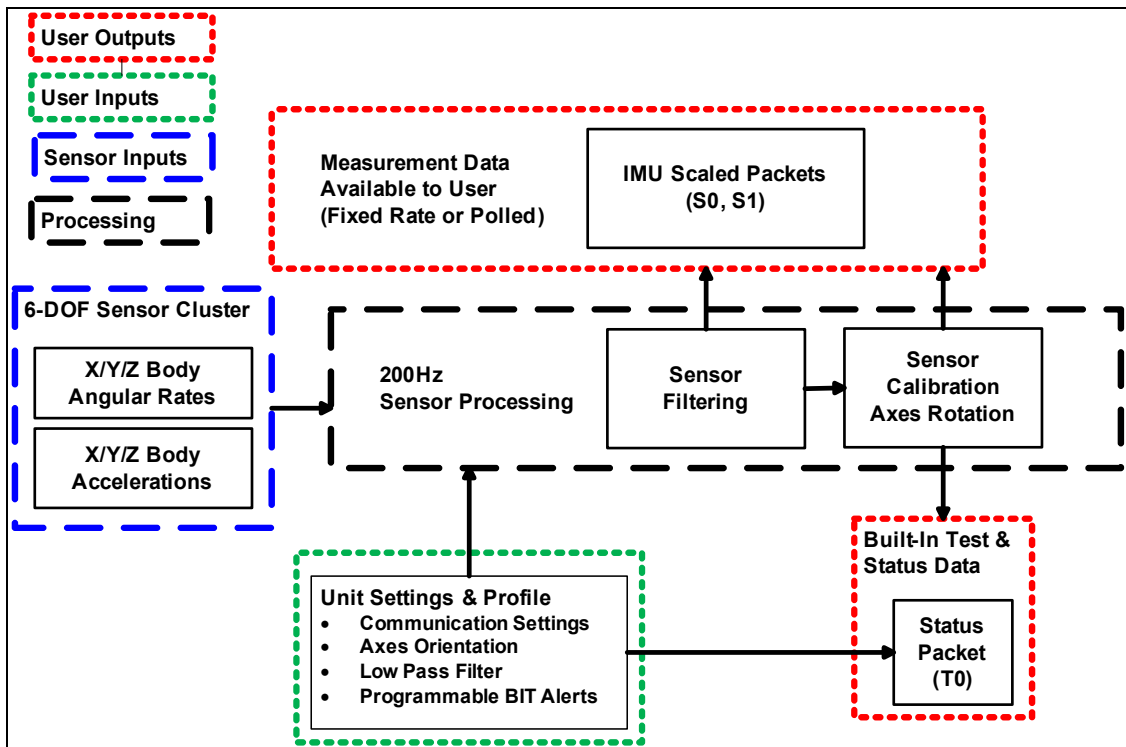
User Outputs

User Inputs

Sensor Inputs

Processing

Measurement Data Available to User (Fixed Rate or Polled)

IMU Scaled Packets (S0, S1)

6-DOF Sensor Cluster

X/Y/Z Body Angular Rates

X/Y/Z Body Accelerations

200Hz Sensor Processing

Sensor Filtering

Sensor Calibration Axes Rotation

Built-In Test & Status Data

Status Packet (T0)

Unit Settings & Profile
- Communication Settings
- Axes Orientation
- Low Pass Filter
- Programmable BIT Alerts